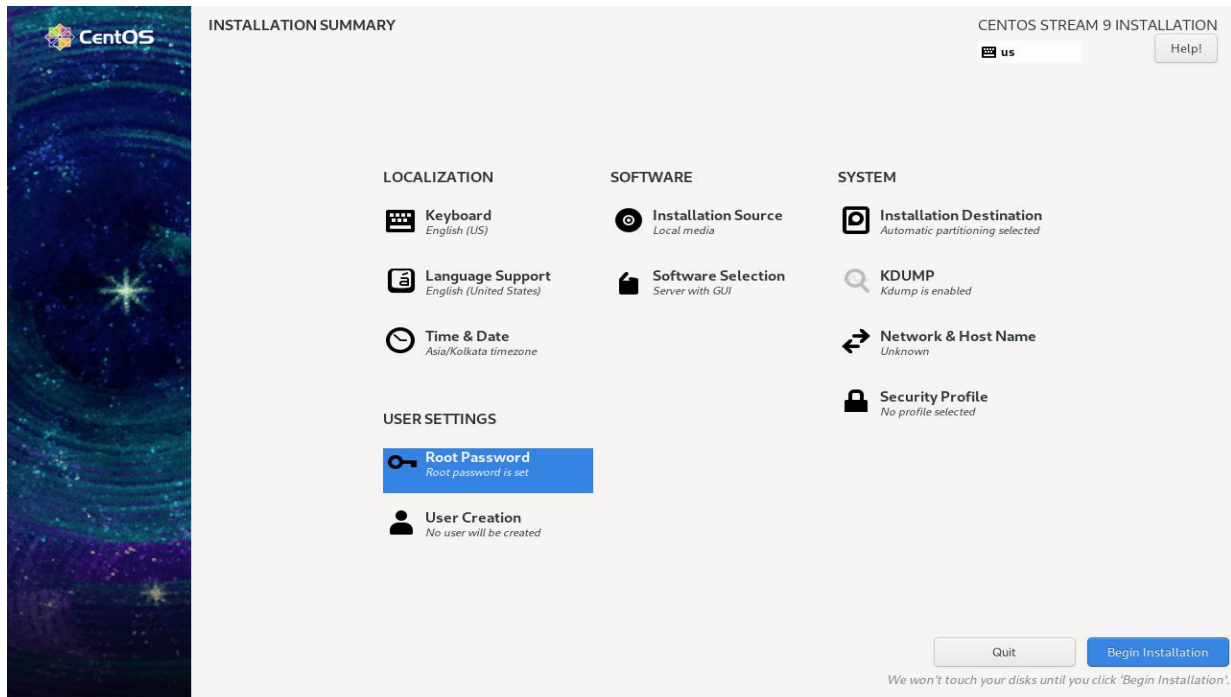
CentOS

INSTALLATION SUMMARY

CENTOS STREAM 9 INSTALLATION

us

Help!

LOCALIZATION

Keyboard
English (US)

Language Support
English (United States)

Time & Date
Asia/Kolkata timezone

SOFTWARE

Installation Source
Local media

Software Selection
Server with GUI

SYSTEM

Installation Destination
Automatic partitioning selected

KDUMP
Kdump is enabled

Network & Host Name
Unknown

Security Profile
No profile selected

USER SETTINGS

Root Password
Root password is set

User Creation
No user will be created

Quit

Begin Installation

We won't touch your disks until you click 'Begin Installation'.